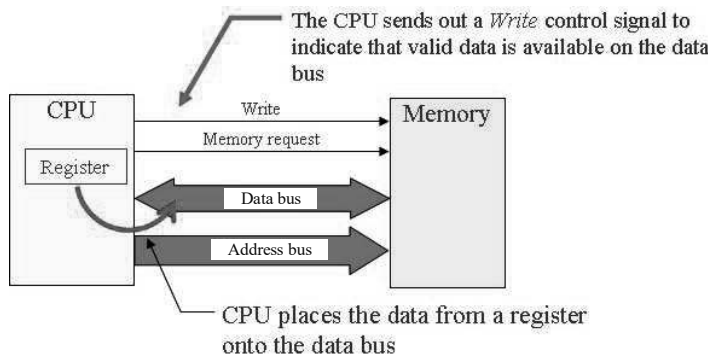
The CPU sends out a *Write* control signal to indicate that valid data is available on the data bus

CPU

Register

Write

Memory request

Memory

Data bus

Address bus

CPU places the data from a register onto the data bus